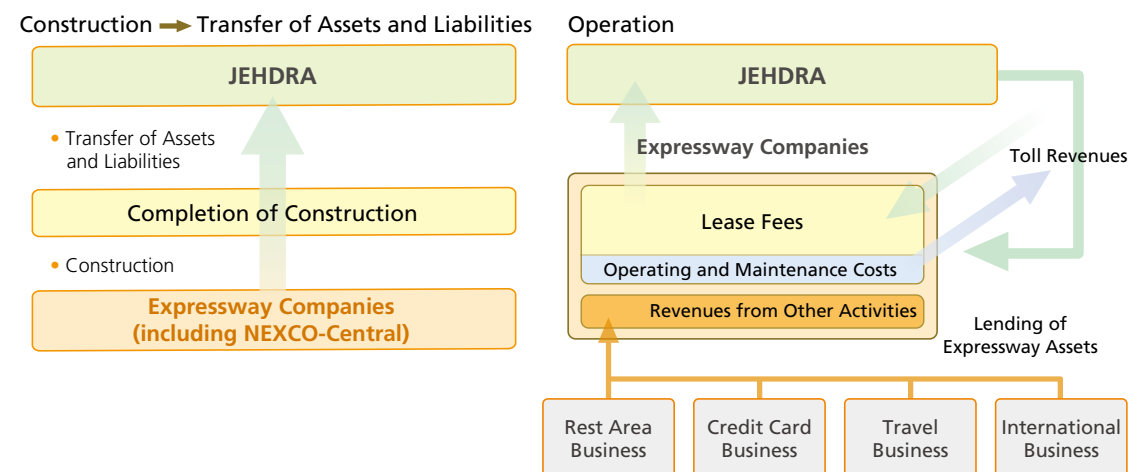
Construction → Transfer of Assets and Liabilities

JEHDRA

• Transfer of Assets and Liabilities

Completion of Construction

• Construction

Expressway Companies (including NEXCO-Central)

Operation

JEHDRA

Expressway Companies

Toll Revenues

Lease Fees

Operating and Maintenance Costs

Revenues from Other Activities

Lending of Expressway Assets

Rest Area Business

Credit Card Business

Travel Business

International Business